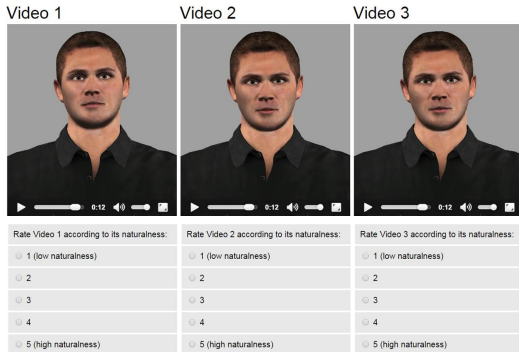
Video 1

0:12

Rate Video 1 according to its naturalness:

1 (low naturalness)

2

3

4

5 (high naturalness)

Video 2

0:12

Rate Video 2 according to its naturalness:

1 (low naturalness)

2

3

4

5 (high naturalness)

Video 3

0:12

Rate Video 3 according to its naturalness:

1 (low naturalness)

2

3

4

5 (high naturalness)